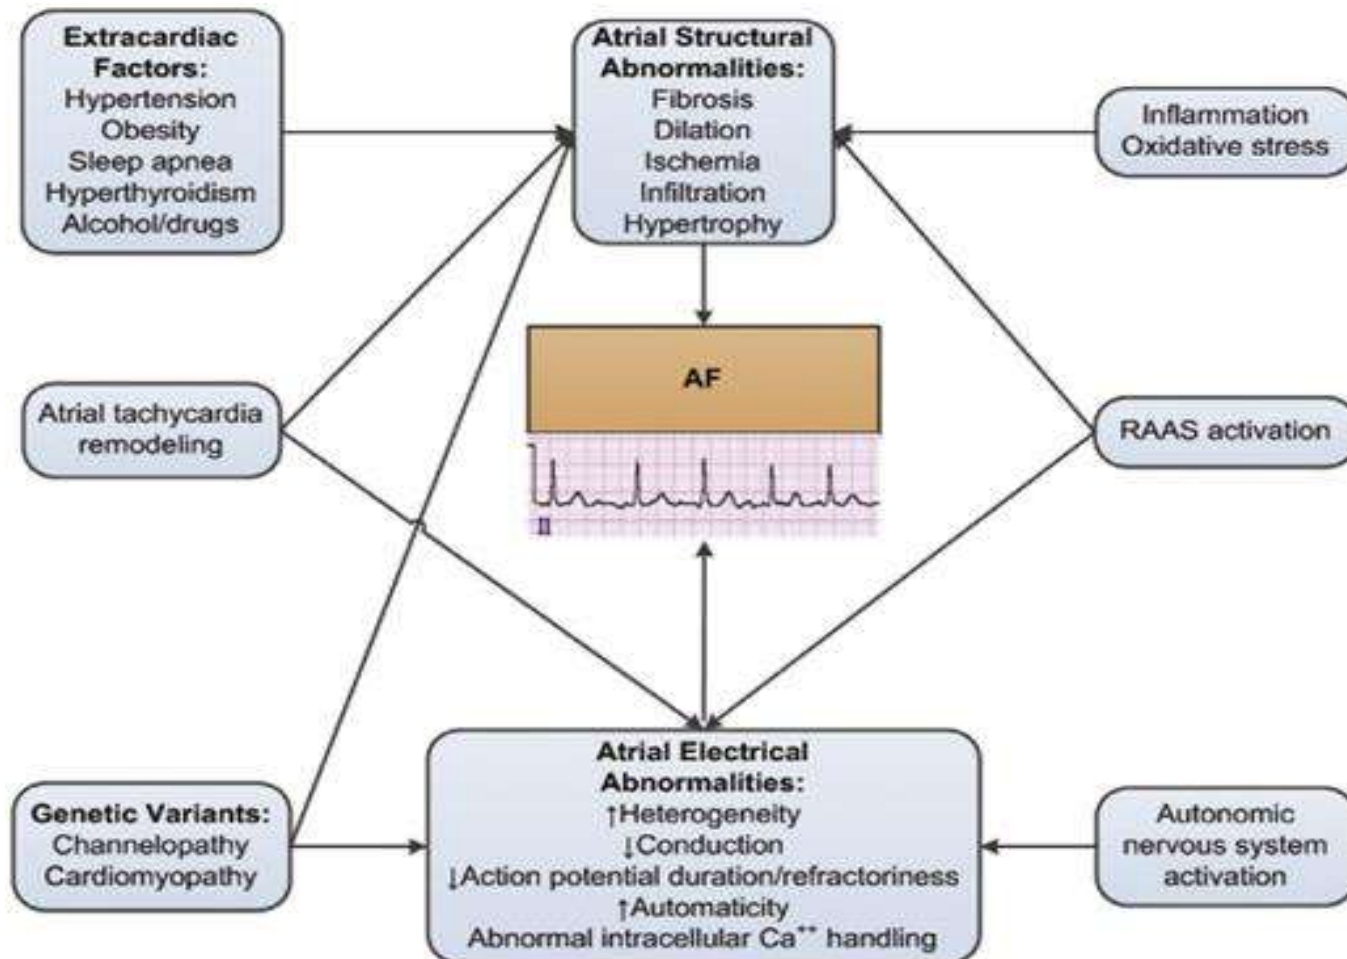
Extracardiac Factors:
Hypertension
Obesity
Sleep apnea
Hyperthyroidism
Alcohol/drugs

Atrial Structural Abnormalities:
Fibrosis
Dilation
Ischemia
Infiltration
Hypertrophy

Inflammation
Oxidative stress

AF

II

Atrial tachycardia remodeling

RAAS activation

Genetic Variants:
Channelopathy
Cardiomyopathy

Atrial Electrical Abnormalities:
↑Heterogeneity
↓Conduction
↓Action potential duration/refractoriness
↑Automaticity
Abnormal intracellular $Ca^{++}$ handling

Autonomic nervous system activation